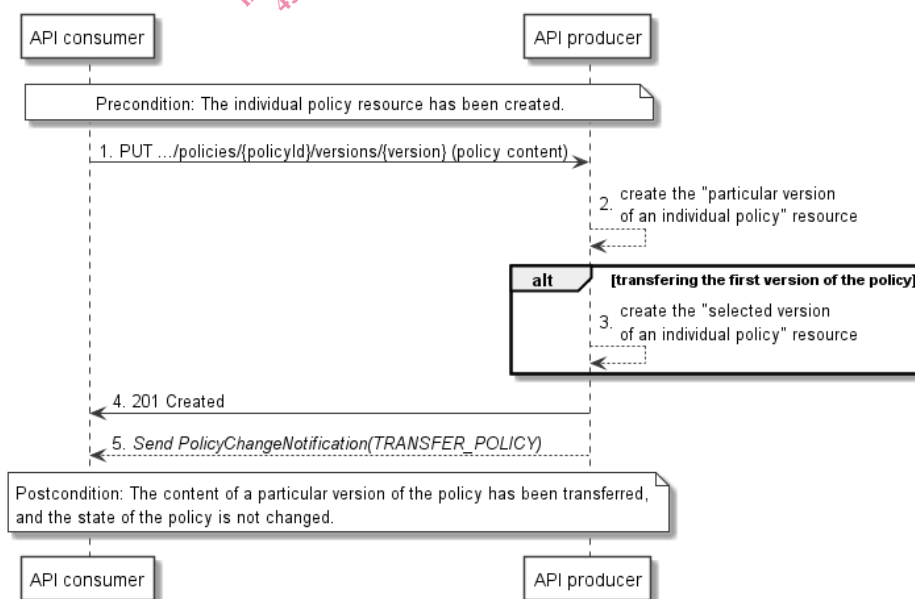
API consumer

API producer

Precondition: The individual policy resource has been created.

1. PUT …/policies/{policyId}/versions/{version} (policy content)

2. create the "particular version of an individual policy" resource

alt

[transfering the first version of the policy]

3. create the "selected version of an individual policy" resource

4. 201 Created

5. Send PolicyChangeNotification(TRANSFER_POLICY)

Postcondition: The content of a particular version of the policy has been transferred, and the state of the policy is not changed.

API consumer

API producer